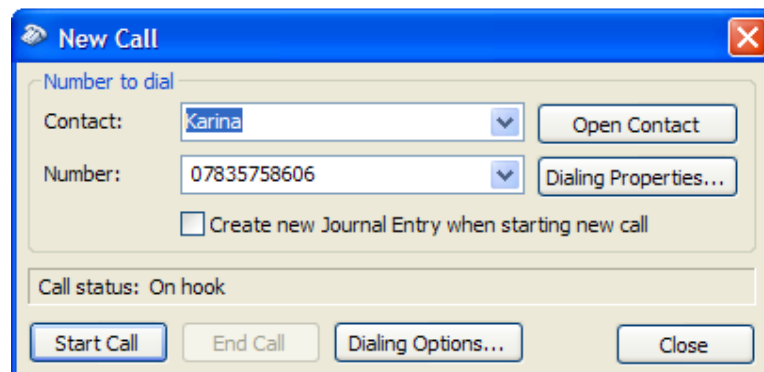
New Call

Number to dial

Contact: Karina

Open Contact

Number: 07835758606

Dialing Properties...

Create new Journal Entry when starting new call

Call status: On hook

Start Call

End Call

Dialing Options...

Close